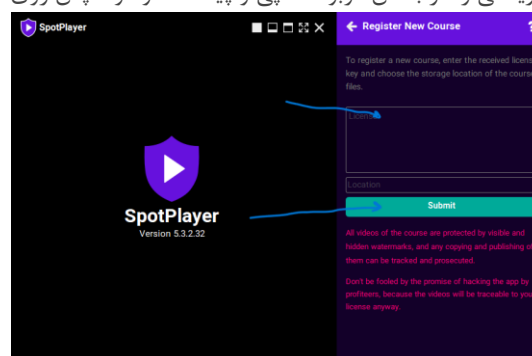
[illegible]

SpotPlayer

SpotPlayer
Version 5.3.2.32

Register New Course

To register a new course, enter the received licens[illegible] key and choose the storage location of the cours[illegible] files.

License

Location

Submit

All videos of the course are protected by visible and hidden watermarks, and any copying and publishing o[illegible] them can be tracked and prosecuted.

Don't be fooled by the promise of hacking the app by profiteers, because the videos will be traceable to you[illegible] license anyway.